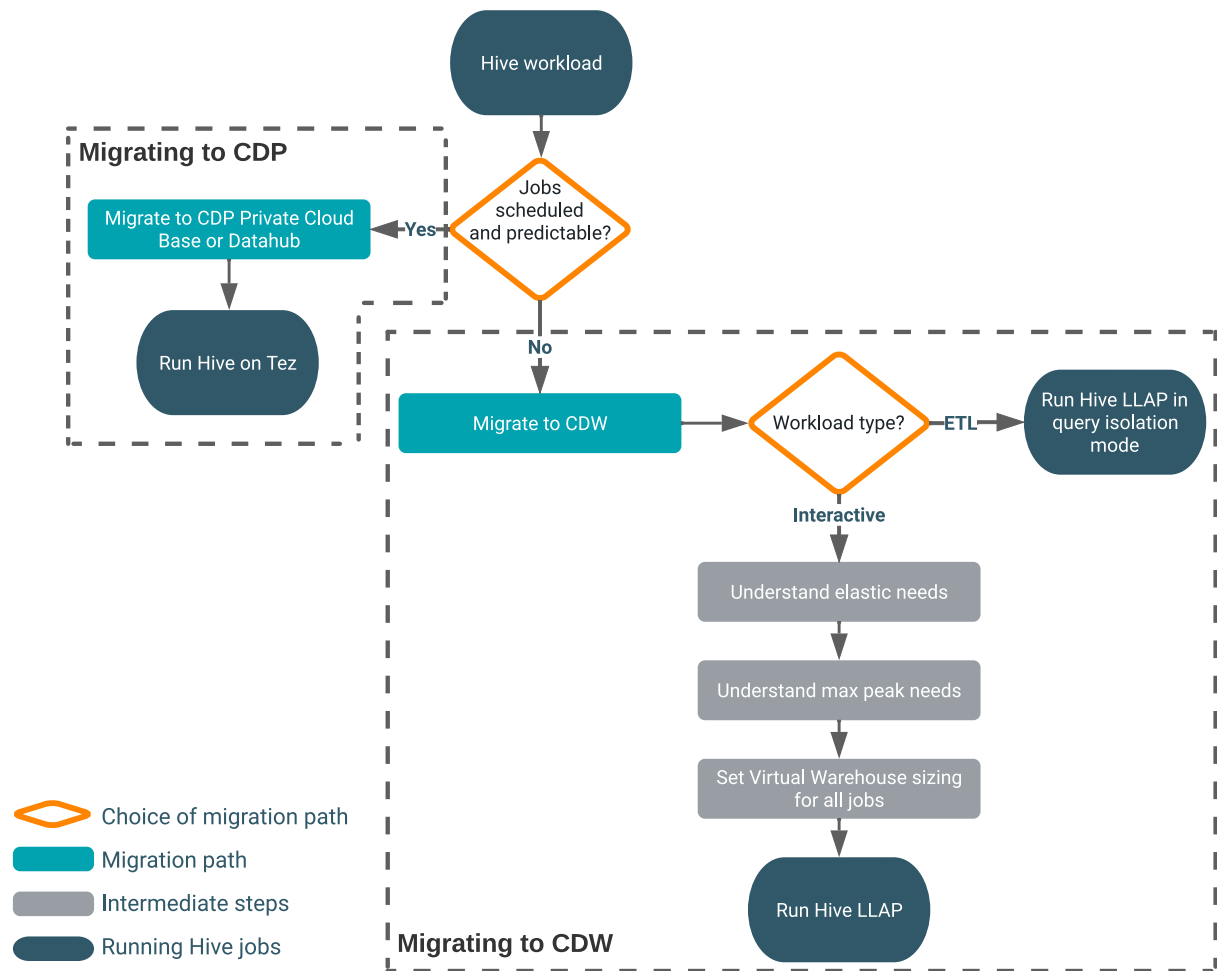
Hive workload

Migrating to CDP

Jobs scheduled and predictable?

Yes

Migrate to CDP Private Cloud Base or Datahub

Run Hive on Tez

No

Migrate to CDW

Workload type?

ETL

Run Hive LLAP in query isolation mode

Interactive

Understand elastic needs

Understand max peak needs

Set Virtual Warehouse sizing for all jobs

Run Hive LLAP

Migrating to CDW

Choice of migration path

Migration path

Intermediate steps

Running Hive jobs